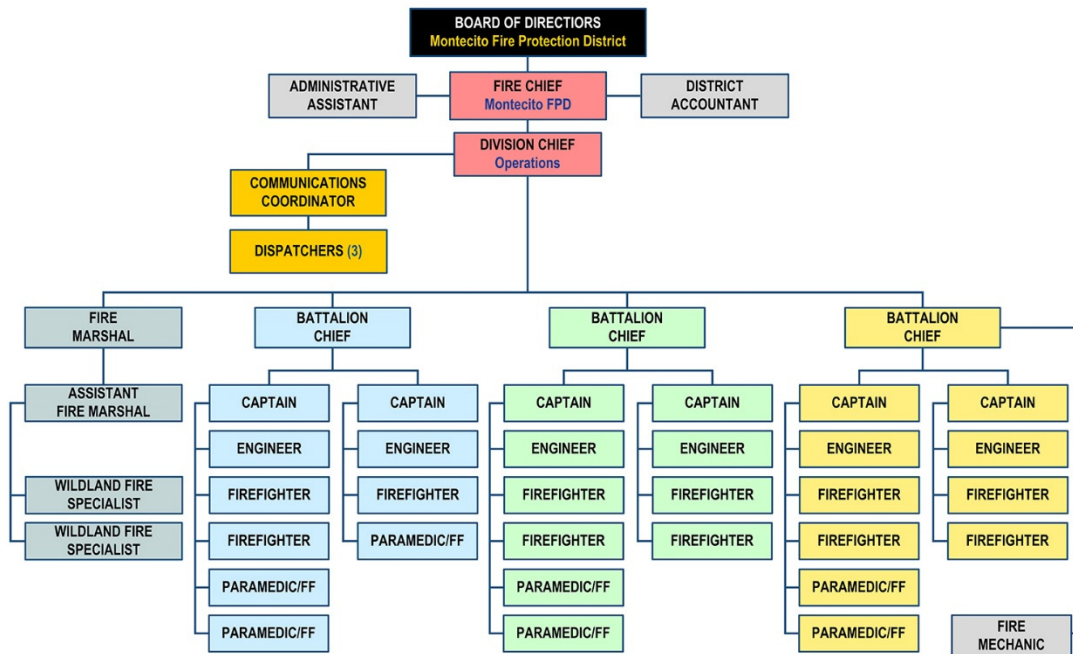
BOARD OF DIRECTORS
Montecito Fire Protection District

ADMINISTRATIVE ASSISTANT

FIRE CHIEF
Montecito FPD

DISTRICT ACCOUNTANT

DIVISION CHIEF
Operations

COMMUNICATIONS COORDINATOR

DISPATCHERS (3)

FIRE MARSHAL

ASSISTANT FIRE MARSHAL

WILDLAND FIRE SPECIALIST

WILDLAND FIRE SPECIALIST

BATTALION CHIEF

CAPTAIN
ENGINEER
FIREFIGHTER
FIREFIGHTER
PARAMEDIC/FF
PARAMEDIC/FF

CAPTAIN
ENGINEER
FIREFIGHTER
PARAMEDIC/FF

BATTALION CHIEF

CAPTAIN
ENGINEER
FIREFIGHTER
FIREFIGHTER
PARAMEDIC/FF
PARAMEDIC/FF

CAPTAIN
ENGINEER
FIREFIGHTER
FIREFIGHTER

BATTALION CHIEF

CAPTAIN
ENGINEER
FIREFIGHTER
FIREFIGHTER
PARAMEDIC/FF
PARAMEDIC/FF

CAPTAIN
ENGINEER
FIREFIGHTER
FIREFIGHTER

FIRE MECHANIC